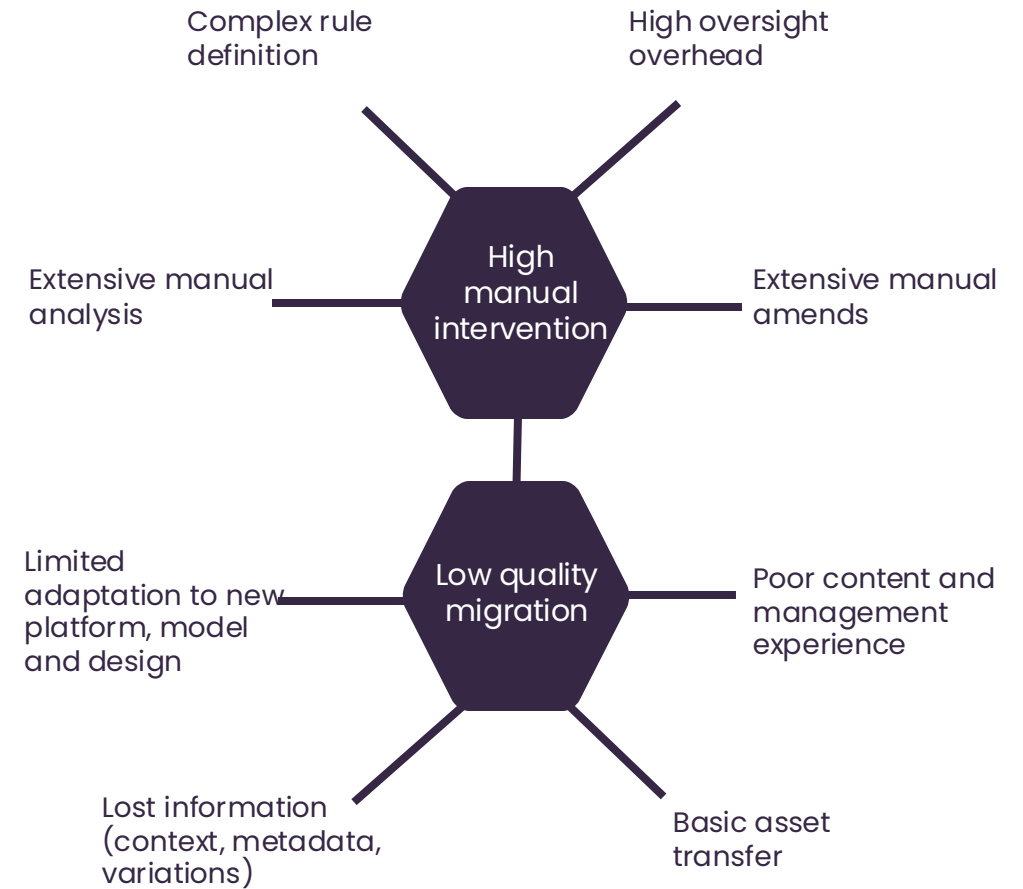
Complex rule definition

High oversight overhead

Extensive manual analysis

High manual intervention

Extensive manual amends

Limited adaptation to new platform, model and design

Low quality migration

Poor content and management experience

Lost information (context, metadata, variations)

Basic asset transfer